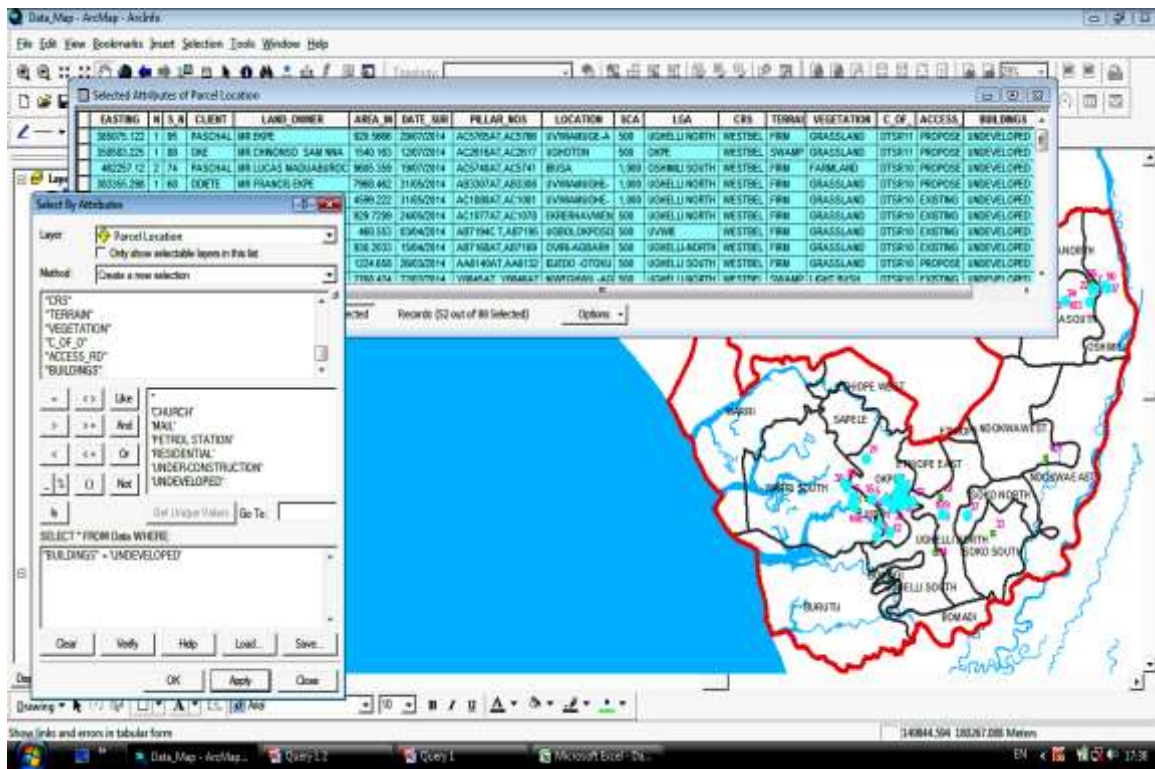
Data_Map - ArcMap - ArcInfo

File Edit View Bookmarks Insert Selection Tools Window Help

Selected Attributes of Parcel Location

| EASTING | N | S_N | CLIENT | LAND_OWNER | AREA_IN | DATE_SUR | PILLAR_NOS | LOCATION | SCA | LGA | CRS | TERRAI | VEGETATION | C_OF_ | ACCESS | BUILDINGS |
|---|---|---|---|---|---|---|---|---|---|---|---|---|---|---|---|---|
| 385075.122 | 1 | 95 | PASCHAL | MR EKPE | 828.5666 | 29/07/2014 | AC5765AT,AC5766 | UVWIAMUGE-A | 500 | UGHELLI NORTH | WESTBEL | FIRM | GRASSLAND | DTSR11 | PROPOSE | UNDEVELOPED |
| 358583.225 | 1 | 88 | OKE | MR CHINONSO SAM NNA | 1540.163 | 12/07/2014 | AC2616AT,AC2617 | IGHOTON | 500 | OKPE | WESTBEL | SWAMP | GRASSLAND | DTSR11 | PROPOSE | UNDEVELOPED |
| 482257.12 | 2 | 74 | PASCHAL | MR LUCAS MADUABUROC | 9665.359 | 19/07/2014 | AC5740AT,AC5741 | IBUSA | 1,000 | OSHIMILI SOUTH | WESTBEL | FIRM | FARMLAND | DTSR10 | PROPOSE | UNDEVELOPED |
| 383365.298 | 1 | 68 | ODETE | MR FRANCIS EKPE | 7968.462 | 31/05/2014 | AB3307AT,AB3308 | UVWIAMUGHE- | 1,000 | UGHELLI NORTH | WESTBEL | FIRM | GRASSLAND | DTSR10 | PROPOSE | UNDEVELOPED |
| | | | | | 4599.222 | 31/05/2014 | AC1080AT,AC1081 | UVWIAMUGHE- | 1,000 | UGHELLI NORTH | WESTBEL | FIRM | GRASSLAND | DTSR10 | EXISTING | UNDEVELOPED |
| | | | | | 829.7299 | 24/05/2014 | AC1977AT,AC1078 | EKRERHAVWEN | 500 | UGHELLI NORTH | WESTBEL | FIRM | GRASSLAND | DTSR10 | EXISTING | UNDEVELOPED |
| | | | | | 460.553 | 03/04/2014 | AB7194CT,AB7195 | UGBOLOKPOSO | 500 | UVWIE | WESTBEL | FIRM | GRASSLAND | DTSR10 | EXISTING | UNDEVELOPED |
| | | | | | 836.2033 | 15/04/2014 | AB7168AT,AB7169 | OVIRI-AGBARH | 500 | UGHELLI NORTH | WESTBEL | FIRM | GRASSLAND | DTSR10 | EXISTING | UNDEVELOPED |
| | | | | | 1224.658 | 30/03/2014 | AA8140AT,AA8132 | EJEDO -OTOKU | 500 | UGHELLI SOUTH | WESTBEL | FIRM | GRASSLAND | DTSR10 | PROPOSE | UNDEVELOPED |

Select By Attributes

Layer: Parcel Location
Only show selectable layers in this list
Method: Create a new selection

"CRS"
"TERRAIN"
"VEGETATION"
"C_OF_O"
"ACCESS_RD"
"BUILDINGS"

= <> Like
> >= And
< <= Or
_% () Not
Is

'CHURCH'
'MALL'
'PETROL STATION'
'RESIDENTIAL'
'UNDER-CONSTRUCTION'
'UNDEVELOPED'

Get Unique Values Go To:

SELECT * FROM Data WHERE:
"BUILDINGS" = 'UNDEVELOPED'

Clear Verify Help Load... Save...
OK Apply Close

Selected Records (52 out of 88 Selected) Options

ETHIOPE WEST
SAPELE
ETHIOPE EAST
UVWIE
OKPE
UGHELLI SOUTH
UGHELLI NORTH
ISOKO NORTH
ISOKO SOUTH
NDOKWA WEST
NDOKWA EAST
ANIOCHA
OSHIMILI
BURUTU
BOMADI
WARRI
UDU

Drawing Arial 10 B I U A

Show links and errors in tabular form
140844.394 180267.088 Meters

Data_Map - ArcMap... Query1 2 Query1 Microsoft Excel - Da...
EN 17:38